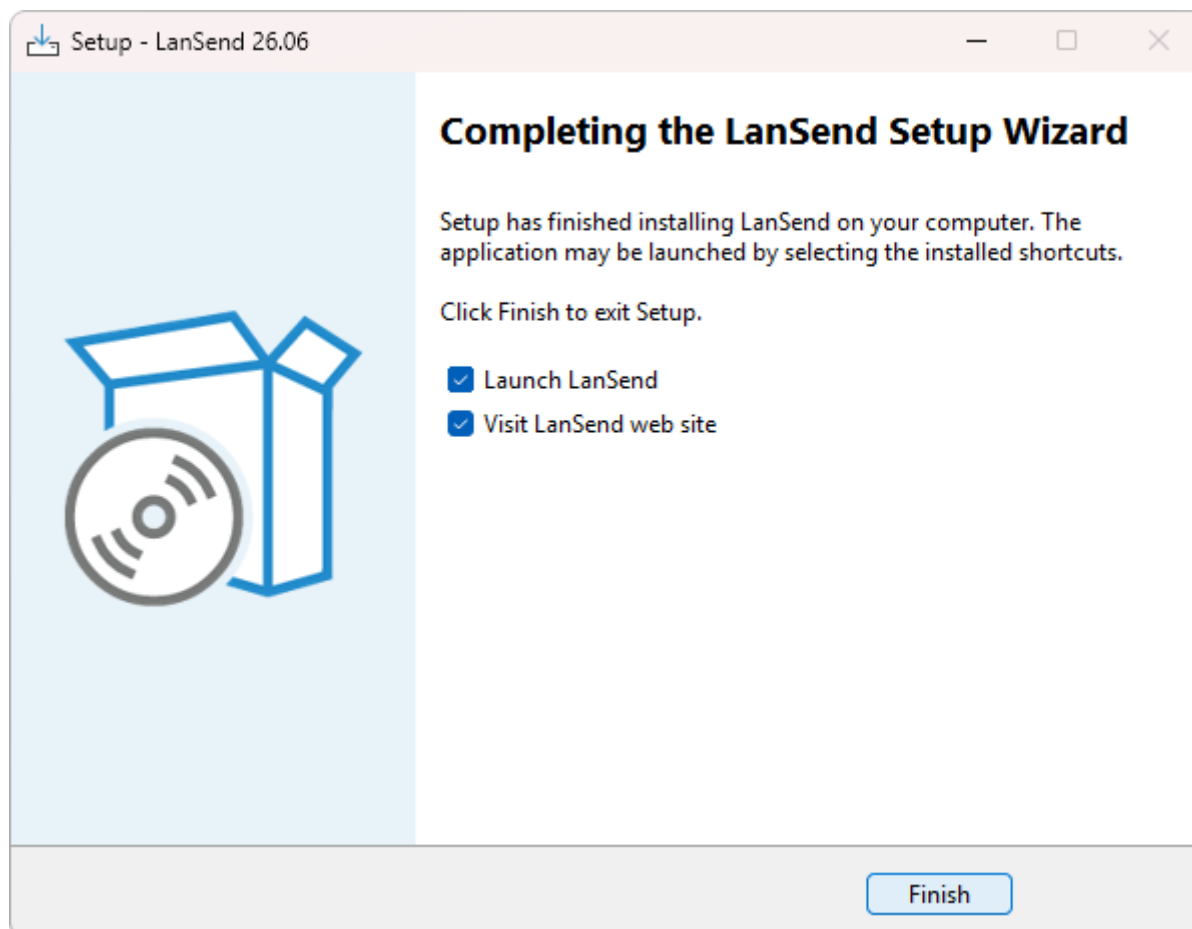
Setup - LanSend 26.06

Completing the LanSend Setup Wizard

Setup has finished installing LanSend on your computer. The application may be launched by selecting the installed shortcuts.

Click Finish to exit Setup.

Launch LanSend

Visit LanSend web site

Finish